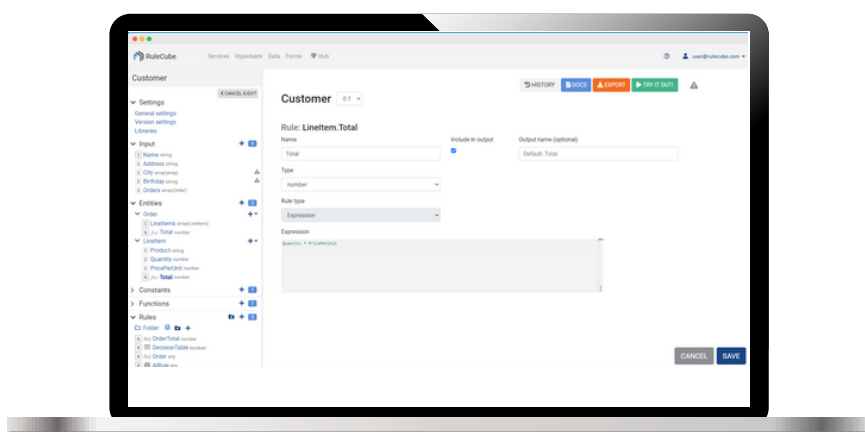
RuleCube Services Hyperbase Data Forms Hub user@rulecube.com

Customer

CANCEL & EDIT

Settings
General settings
Version settings
Libraries

Input
Name string
Address string
City array(array)
Birthday string
Orders array(Order)

Entities
Order
LineItems array(LineItem)
Total number
LineItem
Product string
Quantity number
PricePerUnit number
Total number

Constants
Functions
Rules
Folder
OrderTotal number
DecisionTable function
Order any
AllRule any

HISTORY DOCS EXPORT TRY IT OUT!

Customer 0.1

Rule: LineItem.Total

Name
Total

Include in output

Output name (optional)
Default: Total

Type
number

Rule type
Expression

Expression
Quantity * PricePerUnit

CANCEL SAVE